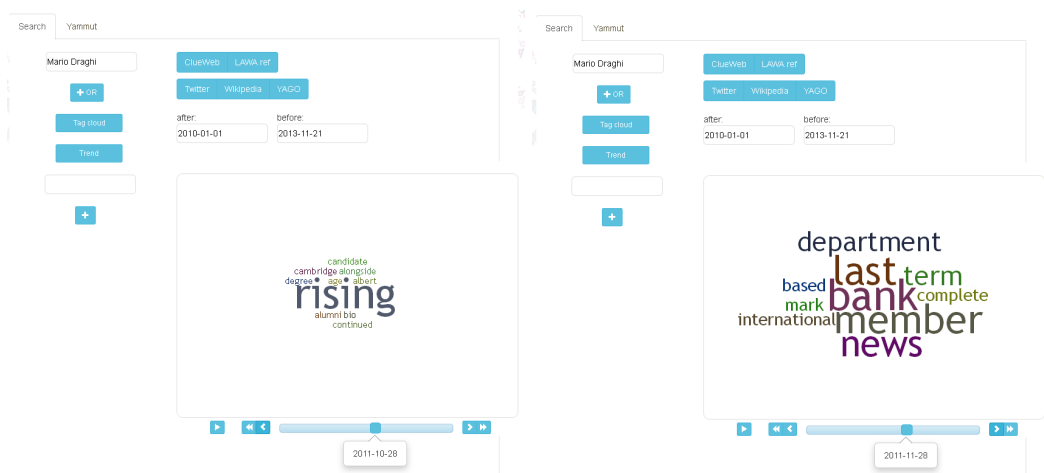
Search Yammut

Mario Draghi

+ OR

Tag cloud

Trend

+

ClueWeb LAWA ref

Twitter Wikipedia YAGO

after:
2010-01-01

before:
2013-11-21

candidate
cambridge alongside
degree age albert
rising
alumni bio
continued

2011-10-28

Search Yammut

Mario Draghi

+ OR

Tag cloud

Trend

+

ClueWeb LAWA ref

Twitter Wikipedia YAGO

after:
2010-01-01

before:
2013-11-21

department
last
term
based
bank
complete
mark
international
member
news

2011-11-28